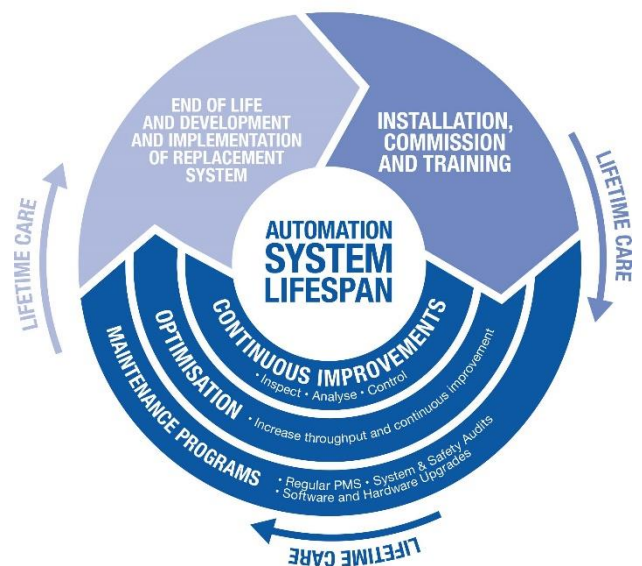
END OF LIFE AND DEVELOPMENT AND IMPLEMENTATION OF REPLACEMENT SYSTEM

INSTALLATION, COMMISSION AND TRAINING

LIFETIME CARE

LIFETIME CARE

AUTOMATION SYSTEM LIFESPAN

CONTINUOUS IMPROVEMENTS
• Inspect • Analyse • Control

OPTIMISATION
• Increase throughput and continuous improvement

MAINTENANCE PROGRAMS
• Regular PMS • System & Safety Audits
• Software and Hardware Upgrades

LIFETIME CARE